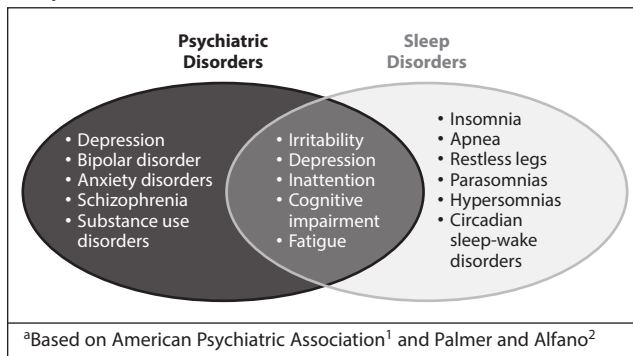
Psychiatric Disorders

Sleep Disorders

• Depression
• Bipolar disorder
• Anxiety disorders
• Schizophrenia
• Substance use disorders

• Irritability
• Depression
• Inattention
• Cognitive impairment
• Fatigue

• Insomnia
• Apnea
• Restless legs
• Parasomnias
• Hypersomnias
• Circadian sleep-wake disorders

$^a$Based on American Psychiatric Association$^1$ and Palmer and Alfano$^2$